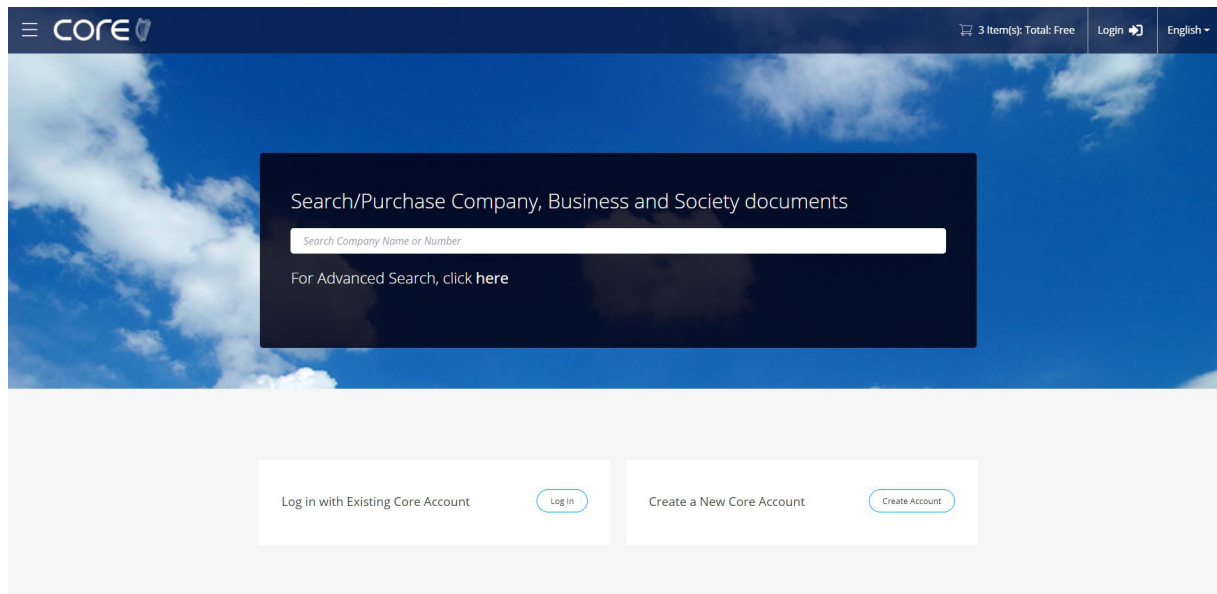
≡ core

3 Item(s): Total: Free

Login

English

Search/Purchase Company, Business and Society documents

Search Company Name or Number

For Advanced Search, click here

Log in with Existing Core Account

Log In

Create a New Core Account

Create Account